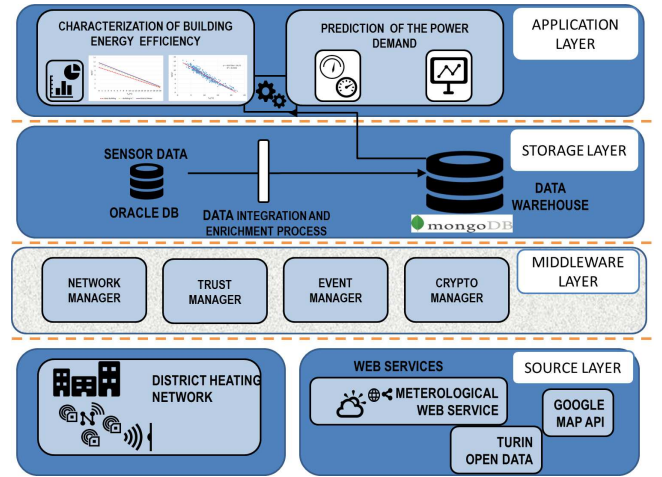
CHARACTERIZATION OF BUILDING ENERGY EFFICIENCY

PREDICTION OF THE POWER DEMAND

APPLICATION LAYER

SENSOR DATA

ORACLE DB

DATA INTEGRATION AND ENRICHMENT PROCESS

DATA WAREHOUSE

mongoDB

STORAGE LAYER

NETWORK MANAGER

TRUST MANAGER

EVENT MANAGER

CRYPTO MANAGER

MIDDLEWARE LAYER

DISTRICT HEATING NETWORK

WEB SERVICES

SOURCE LAYER

METEROLOGICAL WEB SERVICE

GOOGLE MAP API

TURIN OPEN DATA